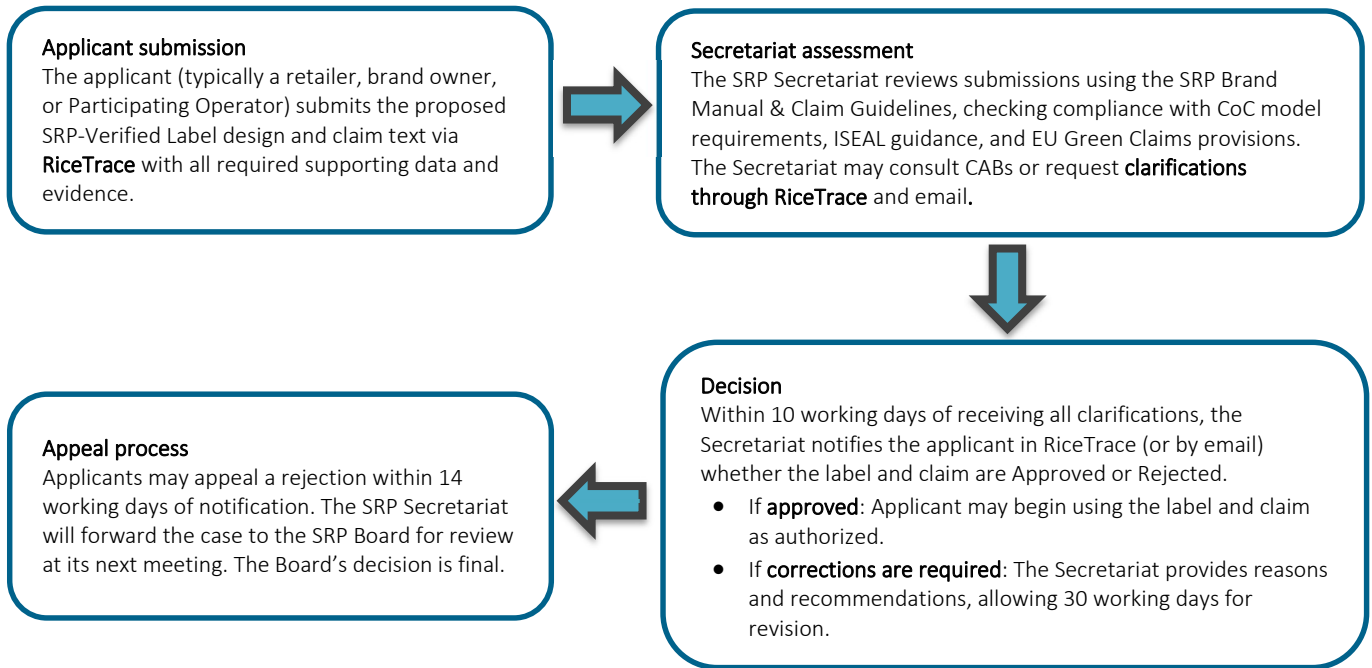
Applicant submission
The applicant (typically a retailer, brand owner, or Participating Operator) submits the proposed SRP-Verified Label design and claim text via RiceTrace with all required supporting data and evidence.

Secretariat assessment
The SRP Secretariat reviews submissions using the SRP Brand Manual & Claim Guidelines, checking compliance with CoC model requirements, ISEAL guidance, and EU Green Claims provisions. The Secretariat may consult CABs or request clarifications through RiceTrace and email.

Decision
Within 10 working days of receiving all clarifications, the Secretariat notifies the applicant in RiceTrace (or by email) whether the label and claim are Approved or Rejected.

- If approved: Applicant may begin using the label and claim as authorized.
- If corrections are required: The Secretariat provides reasons and recommendations, allowing 30 working days for revision.

Appeal process
Applicants may appeal a rejection within 14 working days of notification. The SRP Secretariat will forward the case to the SRP Board for review at its next meeting. The Board's decision is final.